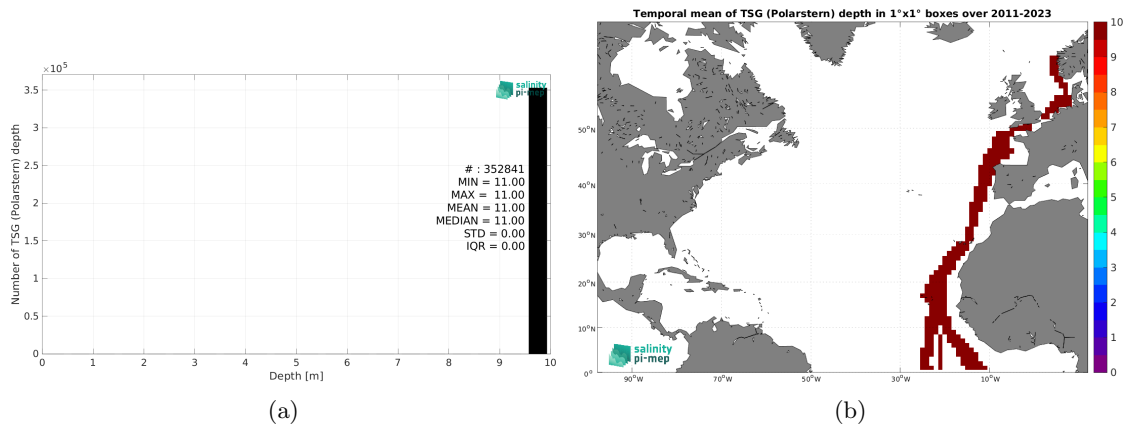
$\times 10^5$
3.5
3
2.5
2
1.5
1
0.5
0
Number of TSG (Polarstern) depth
salinity pi-mep
# : 352841
MIN = 11.00
MAX = 11.00
MEAN = 11.00
MEDIAN = 11.00
STD = 0.00
IQR = 0.00
0 1 2 3 4 5 6 7 8 9 10
Depth [m]
(a)

Temporal mean of TSG (Polarstern) depth in 1°x1° boxes over 2011-2023
50°N
40°N
30°N
20°N
10°N
0°
90°W 70°W 50°W 30°W 10°W
salinity pi-mep
10
9
8
7
6
5
4
3
2
1
0
(b)